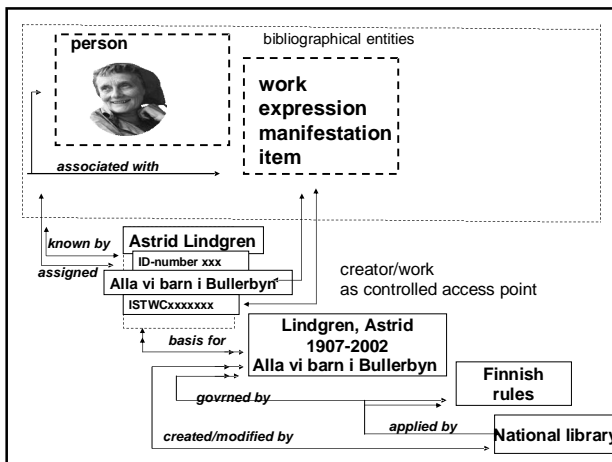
person

bibliographical entities

work
expression
manifestation
item

associated with

known by

Astrid Lindgren

ID-number xxx

assigned

Alla vi barn i Bullerbyn

ISTWCxxxxxxx

creator/work
as controlled access point

basis for

Lindgren, Astrid
1907-2002
Alla vi barn i Bullerbyn

Finnish
rules

govrned by

applied by

created/modified by

National library